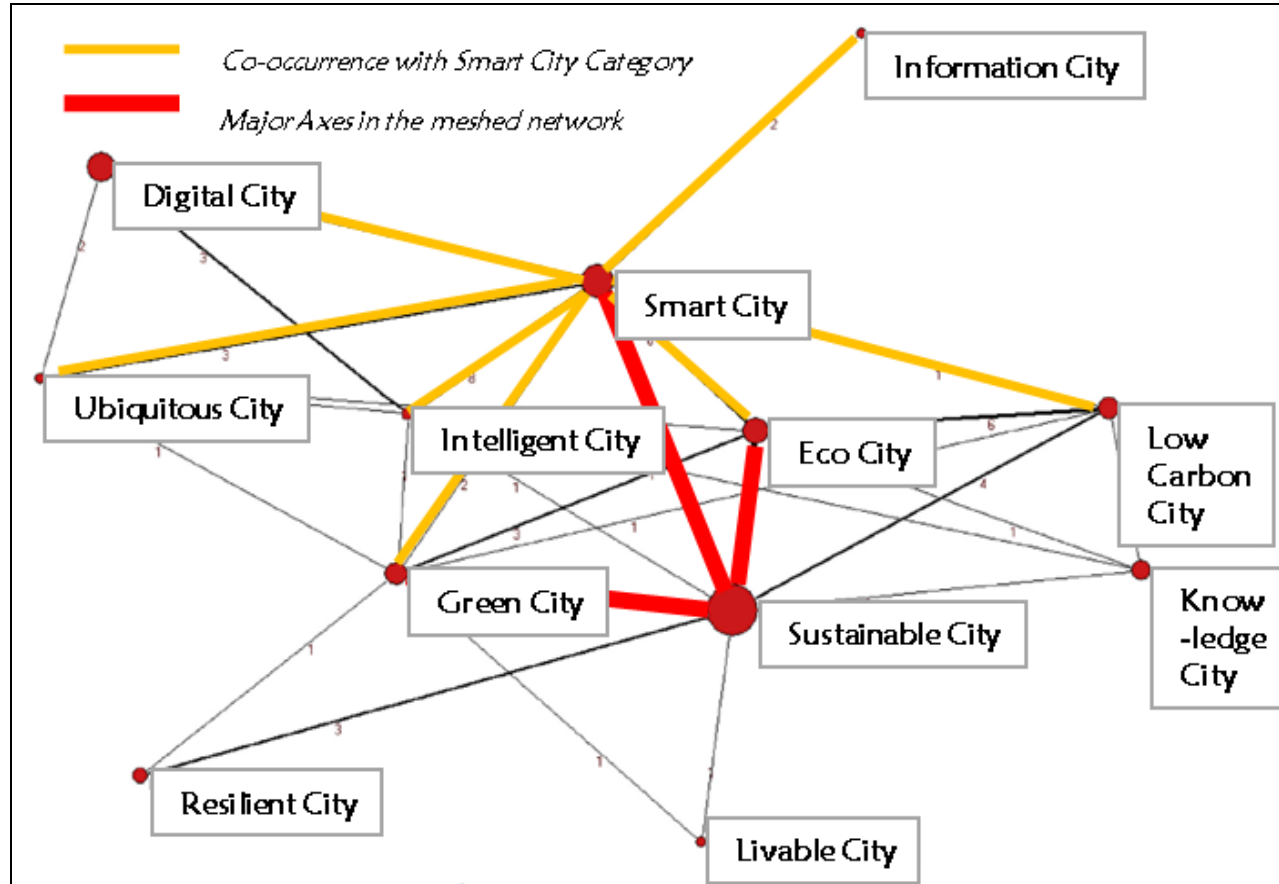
Co-occurrence with Smart City Category

Major Axes in the meshed network

Information City

2

Digital City

2

3

Smart City

3

6

6

1

Ubiquitous City

Intelligent City

Eco City

5

Low Carbon City

1

2

1

1

4

3

1

1

Green City

Sustainable City

Know -ledge City

1

3

1

1

Resilient City

Livable City